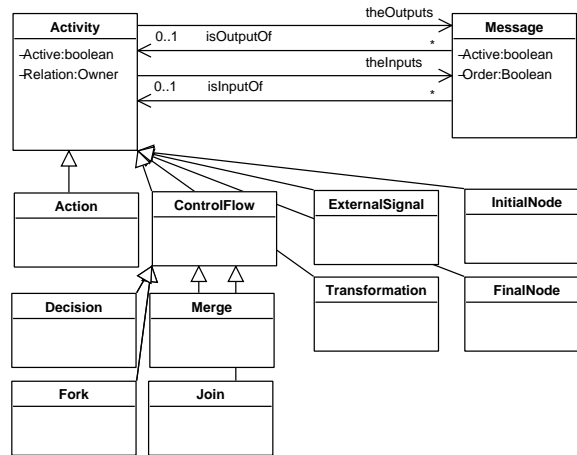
Activity
-Active:boolean
-Relation:Owner

theOutputs
0..1 isOutputOf
*
theInputs
0..1 isInputOf
*

Message
-Active:boolean
-Order:Boolean

Action

ControlFlow

ExternalSignal

InitialNode

Decision

Merge

Transformation

FinalNode

Fork

Join